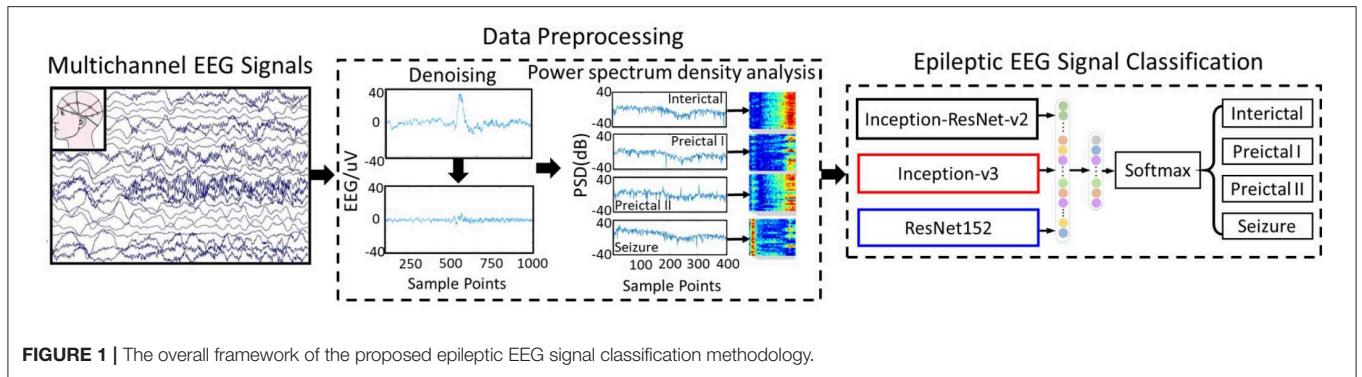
Multichannel EEG Signals

Data Preprocessing

Denoising

40
0
-40
EEG/uV
40
0
-40
250 500 750 1000
Sample Points

Power spectrum density analysis

40
-40
Interictal
40
-40
Preictal I
40
-40
Preictal II
40
-40
Seizure
PSD(dB)
100 200 300 400
Sample Points

Epileptic EEG Signal Classification

Inception-ResNet-v2

Inception-v3

ResNet152

Softmax

Interictal

Preictal I

Preictal II

Seizure

**FIGURE 1 |** The overall framework of the proposed epileptic EEG signal classification methodology.